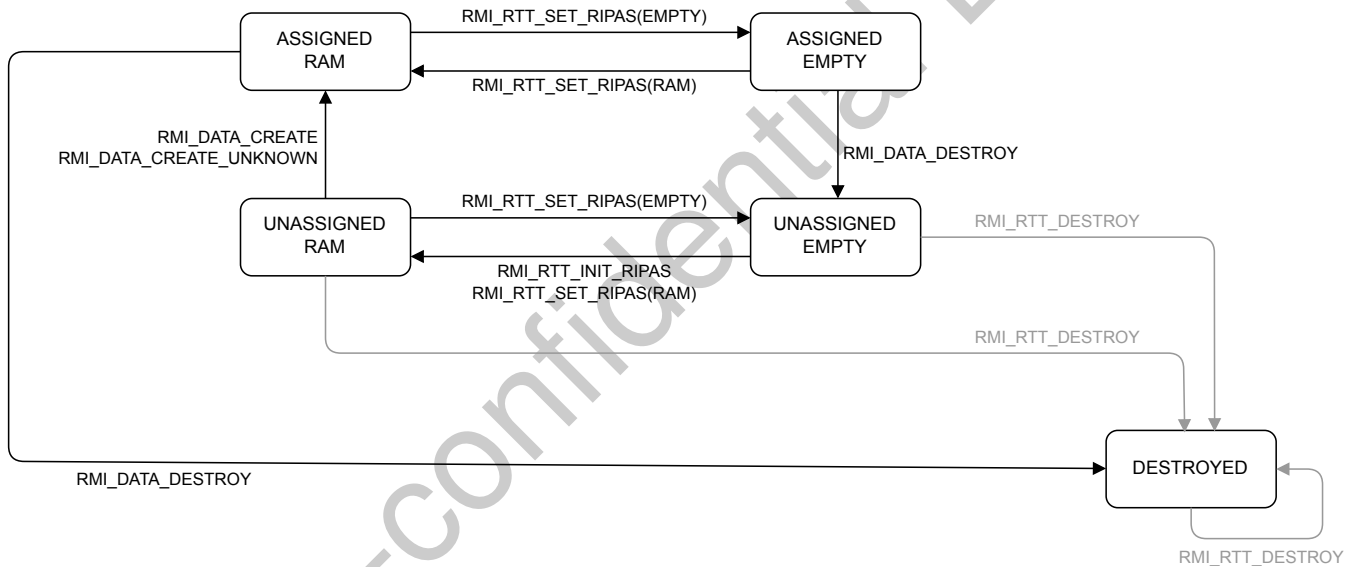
ASSIGNED RAM

RMI_RTT_SET_RIPAS(EMPTY)

ASSIGNED EMPTY

RMI_RTT_SET_RIPAS(RAM)

RMI_DATA_CREATE
RMI_DATA_CREATE_UNKNOWN

RMI_DATA_DESTROY

UNASSIGNED RAM

RMI_RTT_SET_RIPAS(EMPTY)

UNASSIGNED EMPTY

RMI_RTT_DESTROY

RMI_RTT_INIT_RIPAS
RMI_RTT_SET_RIPAS(RAM)

RMI_RTT_DESTROY

DESTROYED

RMI_DATA_DESTROY

RMI_RTT_DESTROY

Non-confidential